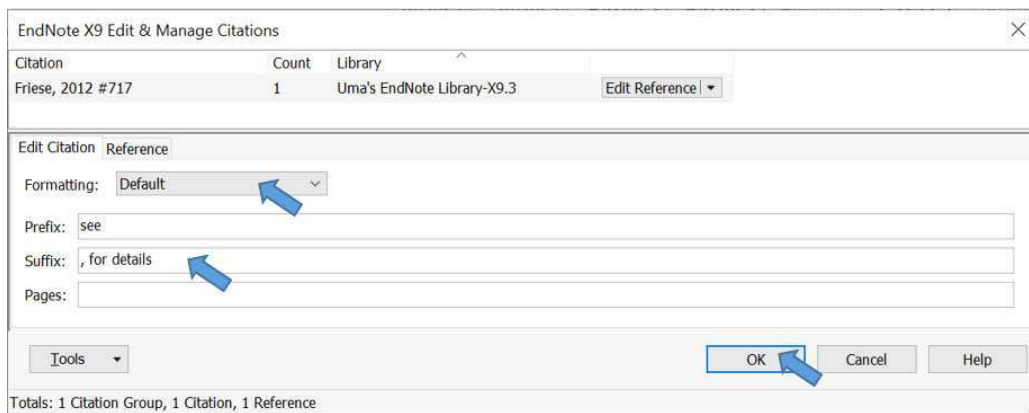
EndNote X9 Edit & Manage Citations

| Citation | Count | Library | |
|---|---|---|---|
| Friese, 2012 #717 | 1 | Uma's EndNote Library-X9.3 | Edit Reference ▾ |

Edit Citation Reference

Formatting: Default

Prefix: see

Suffix: , for details

Pages:

Tools ▾

OK Cancel Help

Totals: 1 Citation Group, 1 Citation, 1 Reference